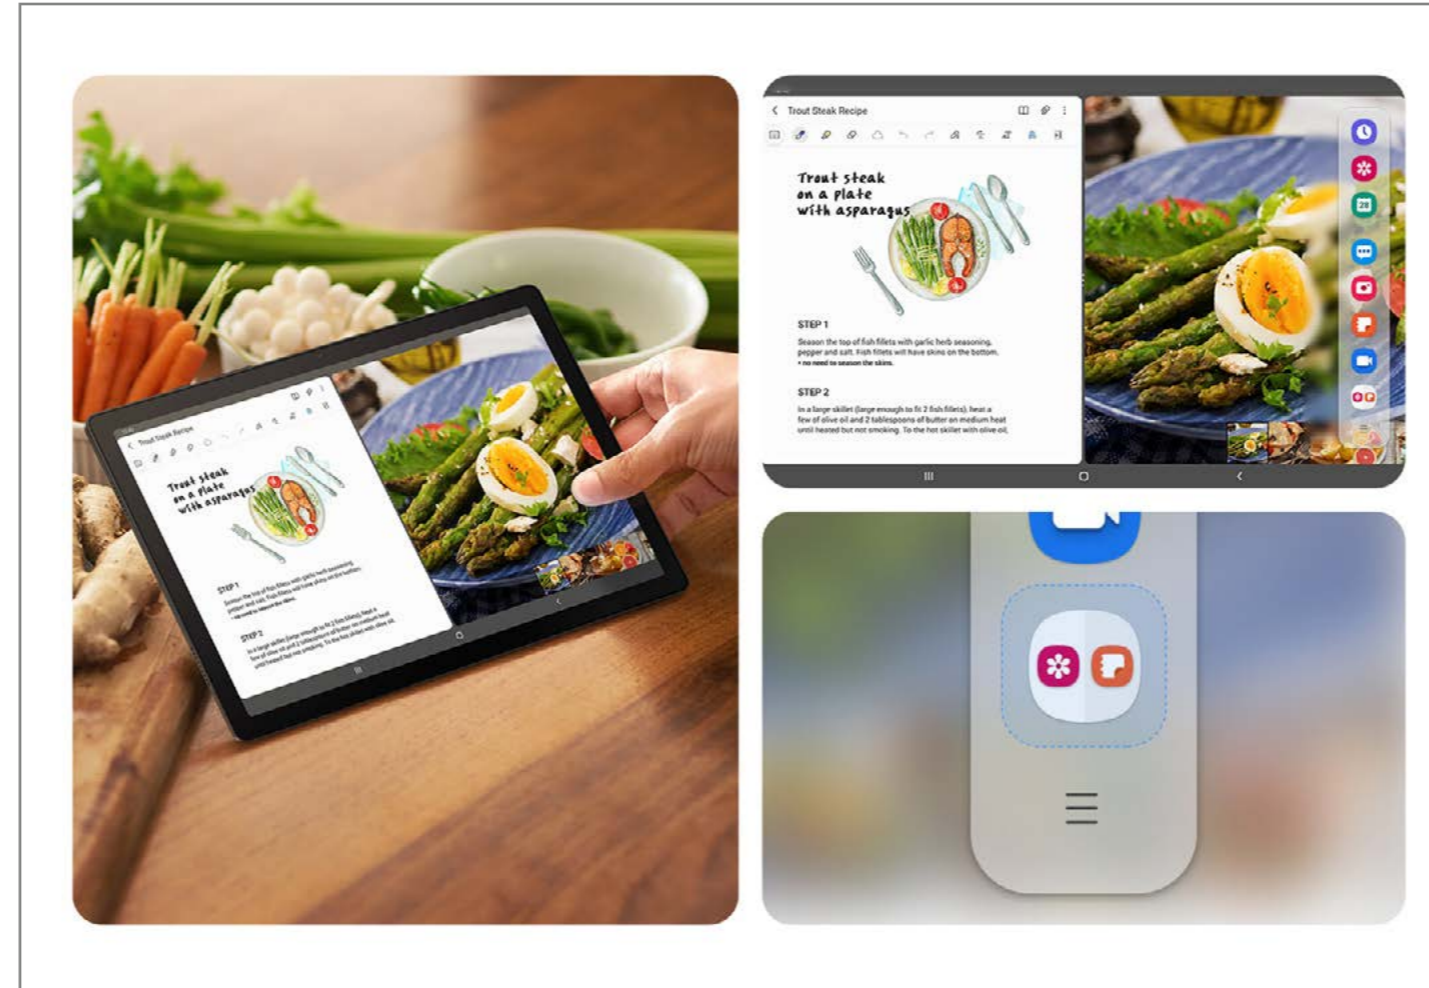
Trout Steak Recipe

Trout steak on a plate with asparagus

STEP 1

Season the top of fish fillets with garlic herb seasoning, pepper and salt. Fish fillets will have skins on the bottom.
• no need to season the skins.

STEP 2

In a large skillet (large enough to fit 2 fish fillets), heat a few of olive oil and 2 tablespoons of butter on medium heat until heated but not smoking. To the hot skillet with olive oil,

Trout Steak Recipe

Trout steak on a plate with asparagus

STEP 1

STEP 2